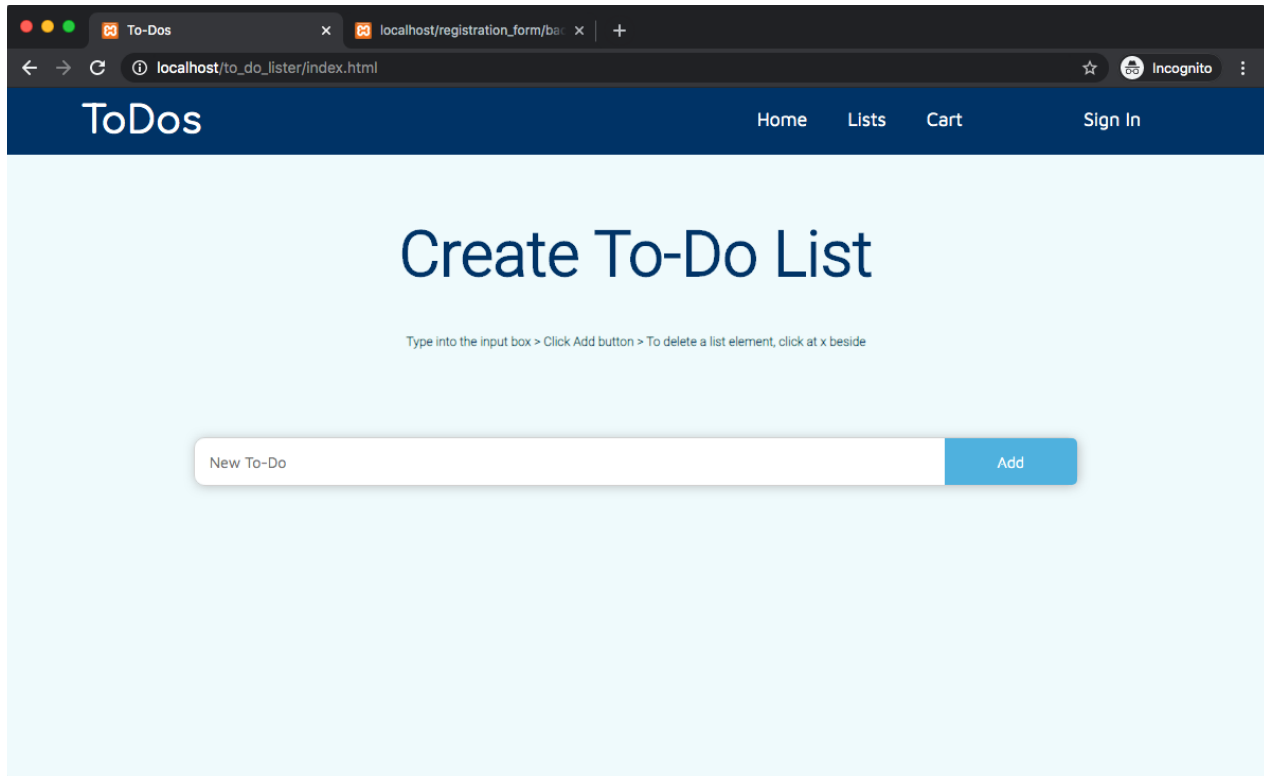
To-Dos ×
localhost/registration_form/ba ×
+

localhost/to_do_lister/index.html
Incognito

ToDos
Home Lists Cart Sign In

Create To-Do List

Type into the input box > Click Add button > To delete a list element, click at x beside

New To-Do
Add